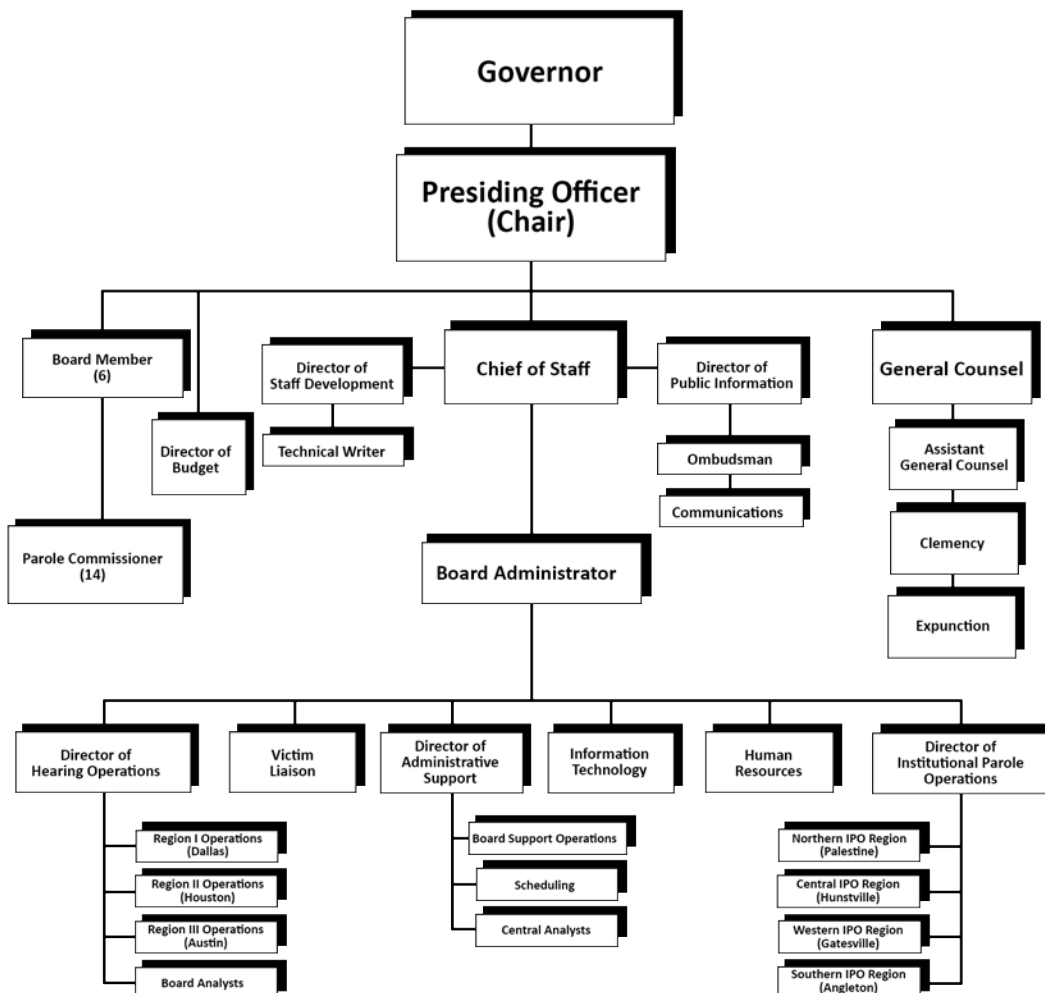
Governor

Presiding Officer
(Chair)

Board Member
(6)

Director of Budget

Parole Commissioner
(14)

Director of Staff Development

Technical Writer

Chief of Staff

Director of Public Information

Ombudsman

Communications

General Counsel

Assistant General Counsel

Clemency

Expunction

Board Administrator

Director of Hearing Operations

Region I Operations
(Dallas)

Region II Operations
(Houston)

Region III Operations
(Austin)

Board Analysts

Victim Liaison

Director of Administrative Support

Board Support Operations

Scheduling

Central Analysts

Information Technology

Human Resources

Director of Institutional Parole Operations

Northern IPO Region
(Palestine)

Central IPO Region
(Hunstville)

Western IPO Region
(Gatesville)

Southern IPO Region
(Angleton)